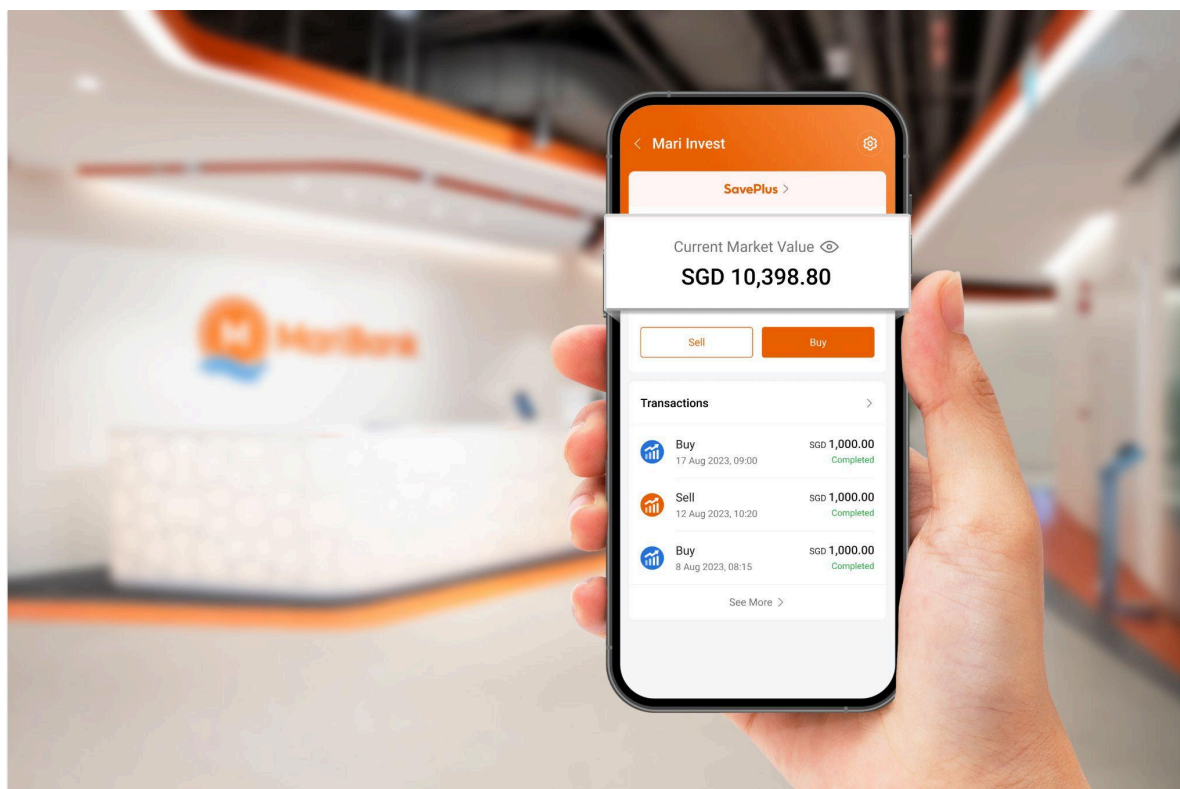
MariBank

< Mari Invest

SavePlus >

Current Market Value

SGD 10,398.80

Sell

Buy

Transactions >

Buy
17 Aug 2023, 09:00
SGD 1,000.00
Completed

Sell
12 Aug 2023, 10:20
SGD 1,000.00
Completed

Buy
8 Aug 2023, 08:15
SGD 1,000.00
Completed

See More >